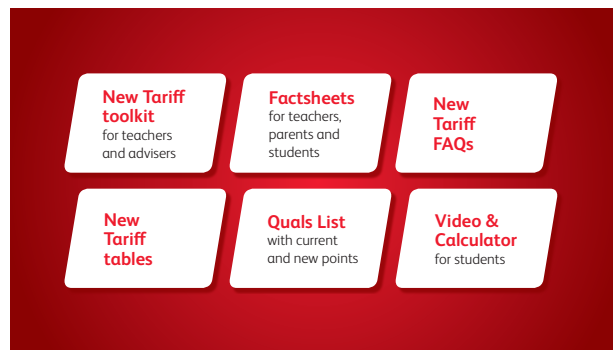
New Tariff toolkit
for teachers and advisers

Factsheets
for teachers, parents and students

New Tariff FAQs

New Tariff tables

Quals List
with current and new points

Video & Calculator
for students